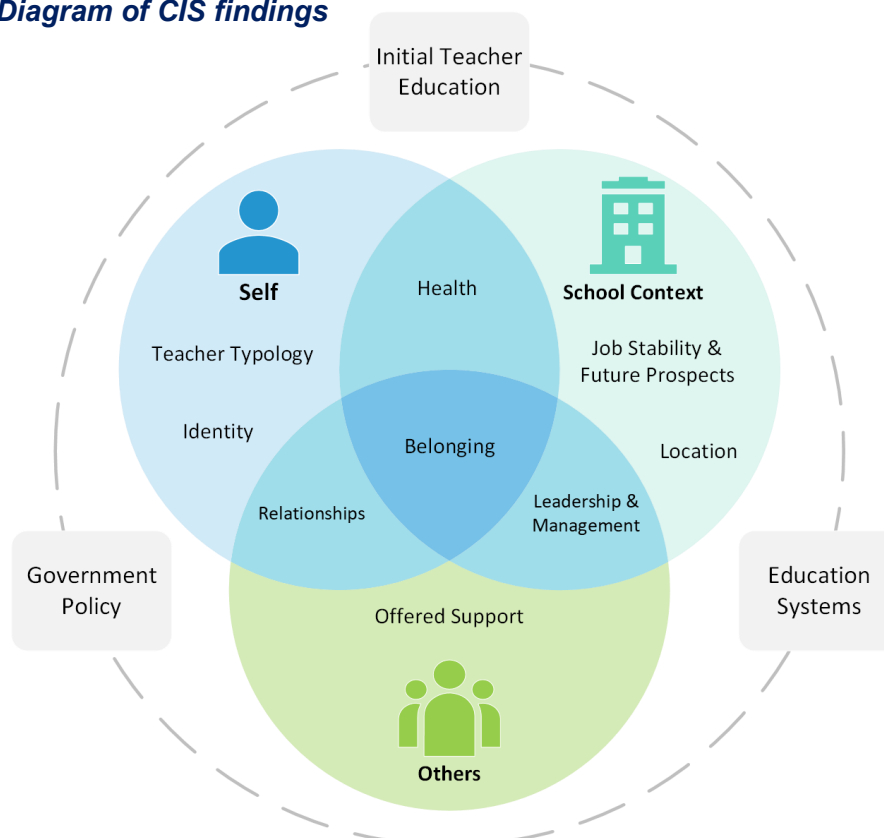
Diagram of CIS findings

Initial Teacher Education

Self

Health

School Context

Teacher Typology

Job Stability & Future Prospects

Identity

Belonging

Location

Relationships

Leadership & Management

Government Policy

Offered Support

Education Systems

Others